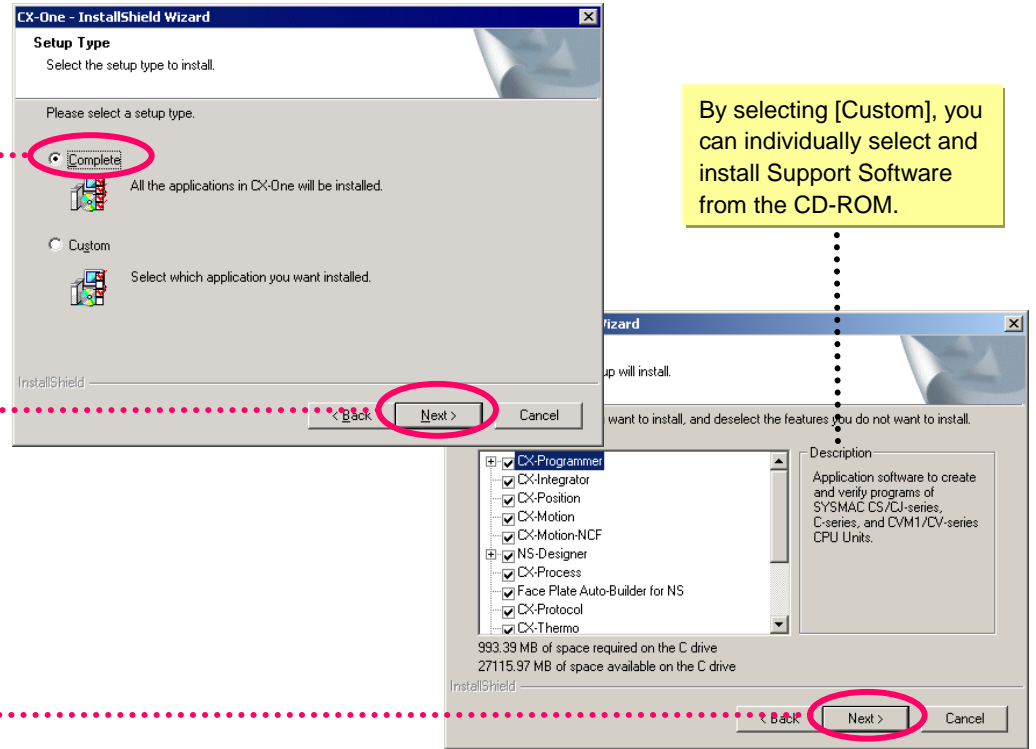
CX-One - InstallShield Wizard

Setup Type

Select the setup type to install.

Please select a setup type.

Complete

All the applications in CX-One will be installed.

Custom

Select which application you want installed.

InstallShield

< Back

Next >

Cancel

By selecting [Custom], you can individually select and install Support Software from the CD-ROM.

Wizard

up will install.

want to install, and deselect the features you do not want to install.

CX-Programmer
CX-Integrator
CX-Position
CX-Motion
CX-Motion-NCF
NS-Designer
CX-Process
Face Plate Auto-Builder for NS
CX-Protocol
CX-Thermo

Description

Application software to create and verify programs of SYSMAC CS/CJ-series, C-series, and CVM1/CV-series CPU Units.

993.39 MB of space required on the C drive

27115.97 MB of space available on the C drive

InstallShield

< Back

Next >

Cancel